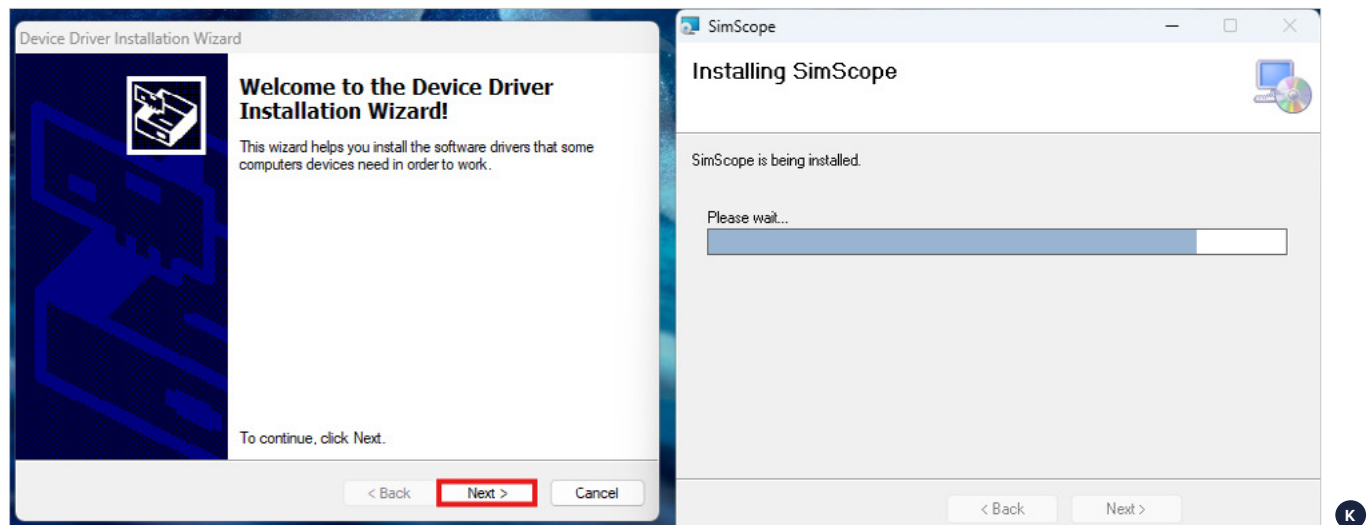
Device Driver Installation Wizard

Welcome to the Device Driver Installation Wizard!

This wizard helps you install the software drivers that some computers devices need in order to work.

To continue, click Next.

< Back
Next >
Cancel

SimScope

Installing SimScope

SimScope is being installed.

Please wait...

< Back
Next >

K